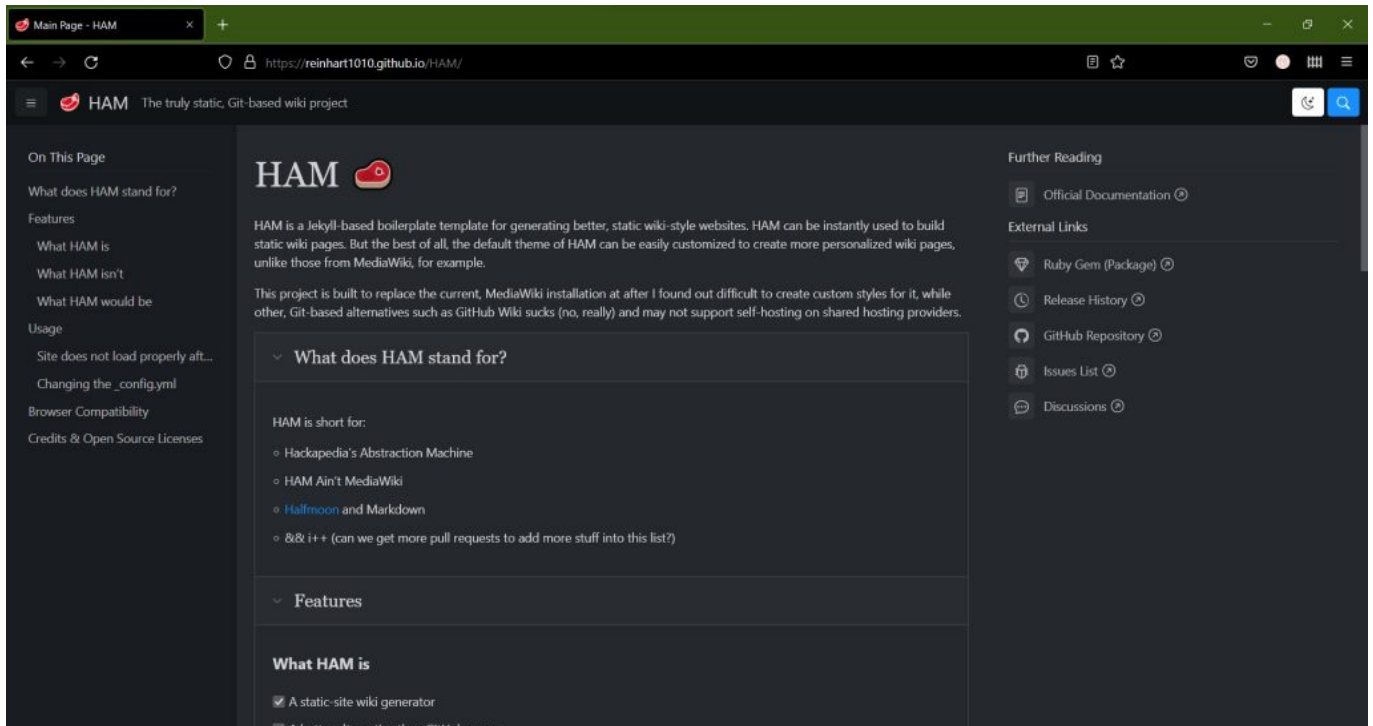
Main Page - HAM ×

https://reinhart1010.github.io/HAM/

HAM The truly static, Git-based wiki project

On This Page

What does HAM stand for?

Features

What HAM is

What HAM isn't

What HAM would be

Usage

Site does not load properly aft...

Changing the _config.yml

Browser Compatibility

Credits & Open Source Licenses

HAM

HAM is a Jekyll-based boilerplate template for generating better, static wiki-style websites. HAM can be instantly used to build static wiki pages. But the best of all, the default theme of HAM can be easily customized to create more personalized wiki pages, unlike those from MediaWiki, for example.

This project is built to replace the current, MediaWiki installation at after I found out difficult to create custom styles for it, while other, Git-based alternatives such as GitHub Wiki sucks (no, really) and may not support self-hosting on shared hosting providers.

What does HAM stand for?

HAM is short for:

◦ Hackapedia's Abstraction Machine

◦ HAM Ain't MediaWiki

◦ Halfmoon and Markdown

◦ && i++ (can we get more pull requests to add more stuff into this list?)

Features

What HAM is

A static-site wiki generator

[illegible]

Further Reading

Official Documentation

External Links

Ruby Gem (Package)

Release History

GitHub Repository

Issues List

Discussions